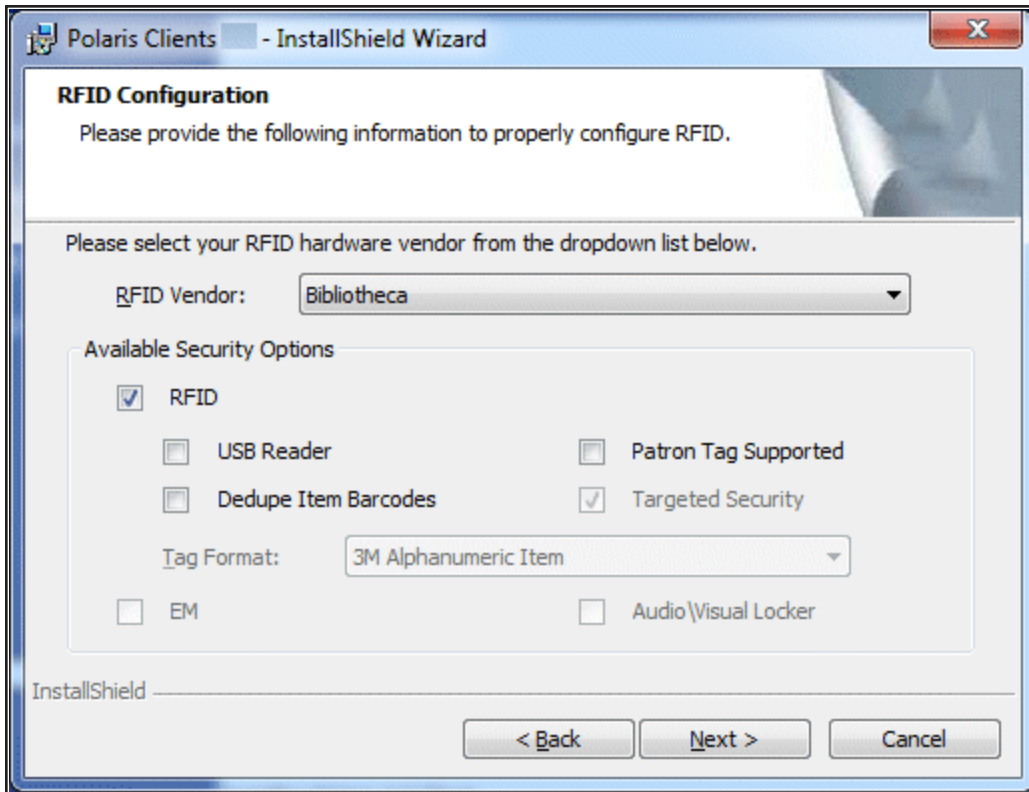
Polaris Clients - InstallShield Wizard

RFID Configuration

Please provide the following information to properly configure RFID.

Please select your RFID hardware vendor from the dropdown list below.

RFID Vendor: Bibliotheca

Available Security Options

RFID

USB Reader

Patron Tag Supported

Dedupe Item Barcodes

Targeted Security

Tag Format: 3M Alphanumeric Item

EM

Audio\Visual Locker

InstallShield

< Back

Next >

Cancel